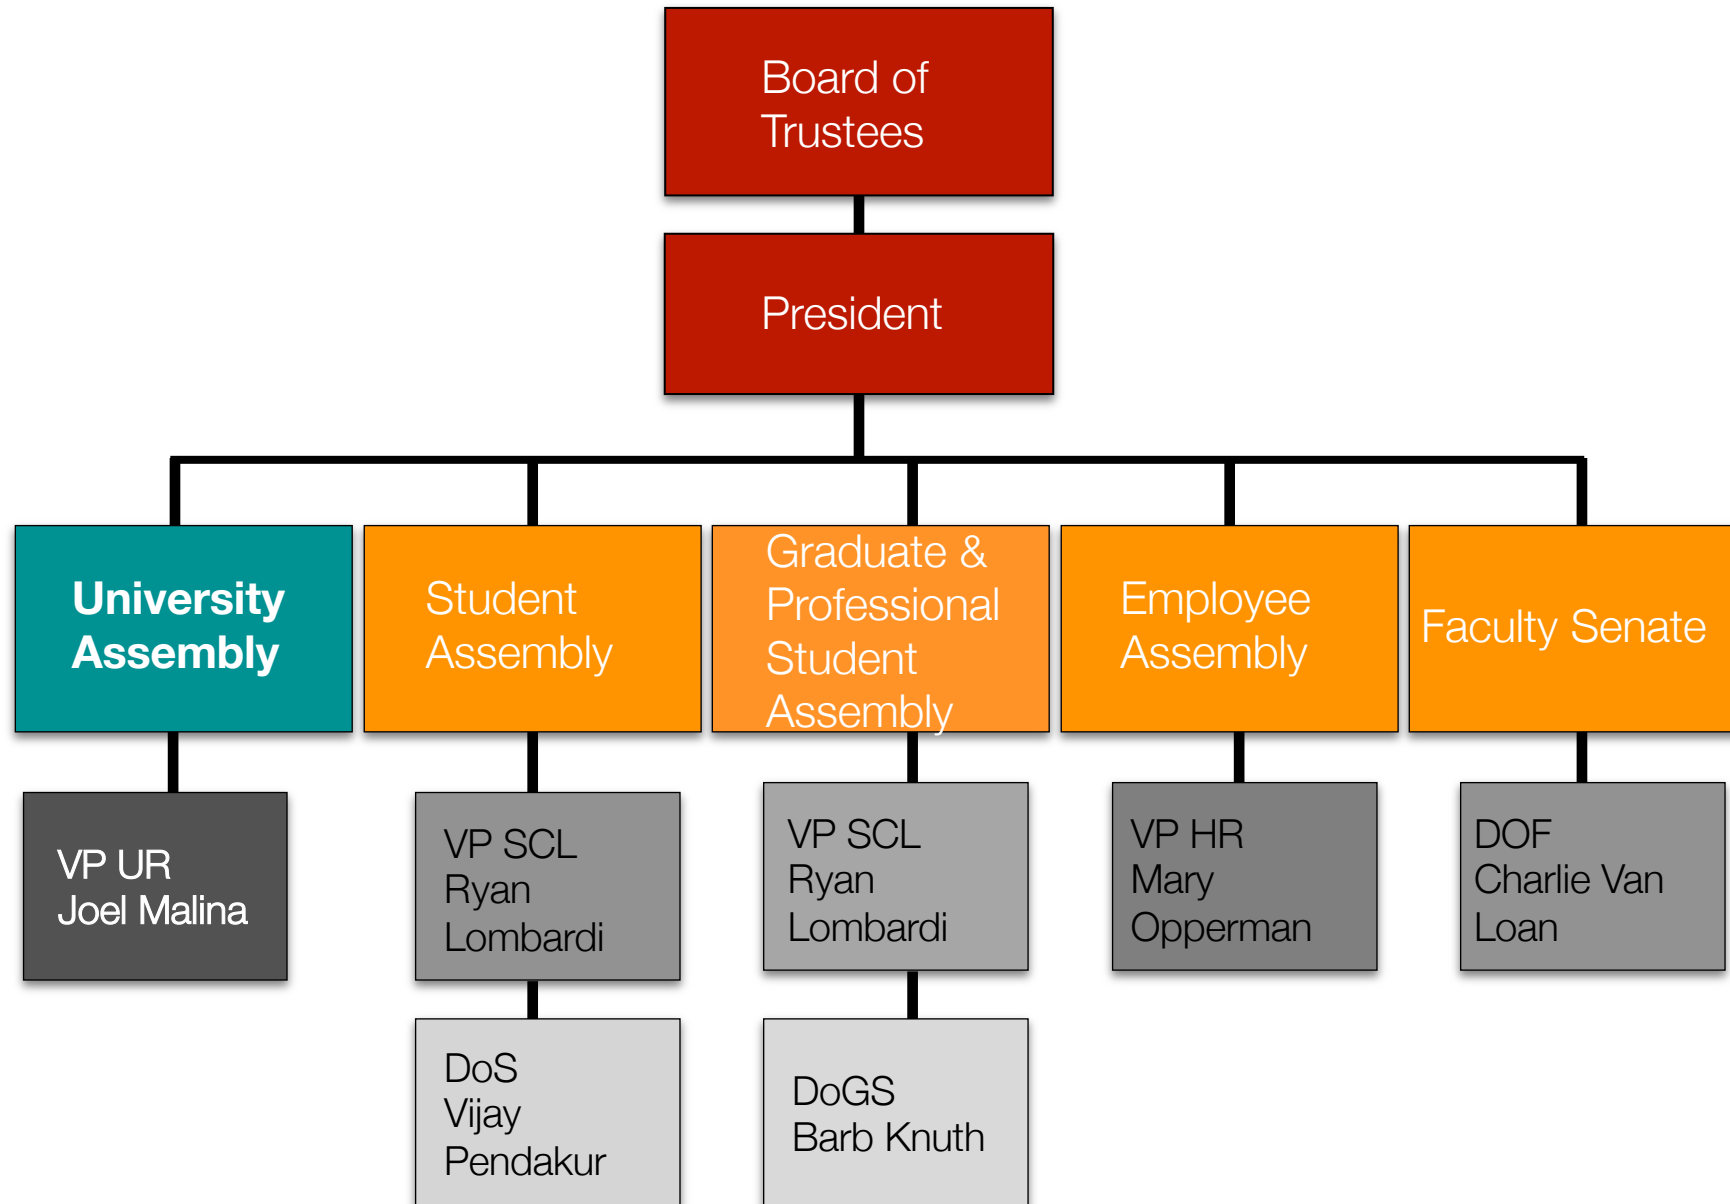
Board of Trustees

President

University Assembly

Student Assembly

Graduate & Professional Student Assembly

Employee Assembly

Faculty Senate

VP UR
Joel Malina

VP SCL
Ryan Lombardi

VP SCL
Ryan Lombardi

VP HR
Mary Opperman

DOF
Charlie Van Loan

DoS
Vijay Pendakur

DoGS
Barb Knuth